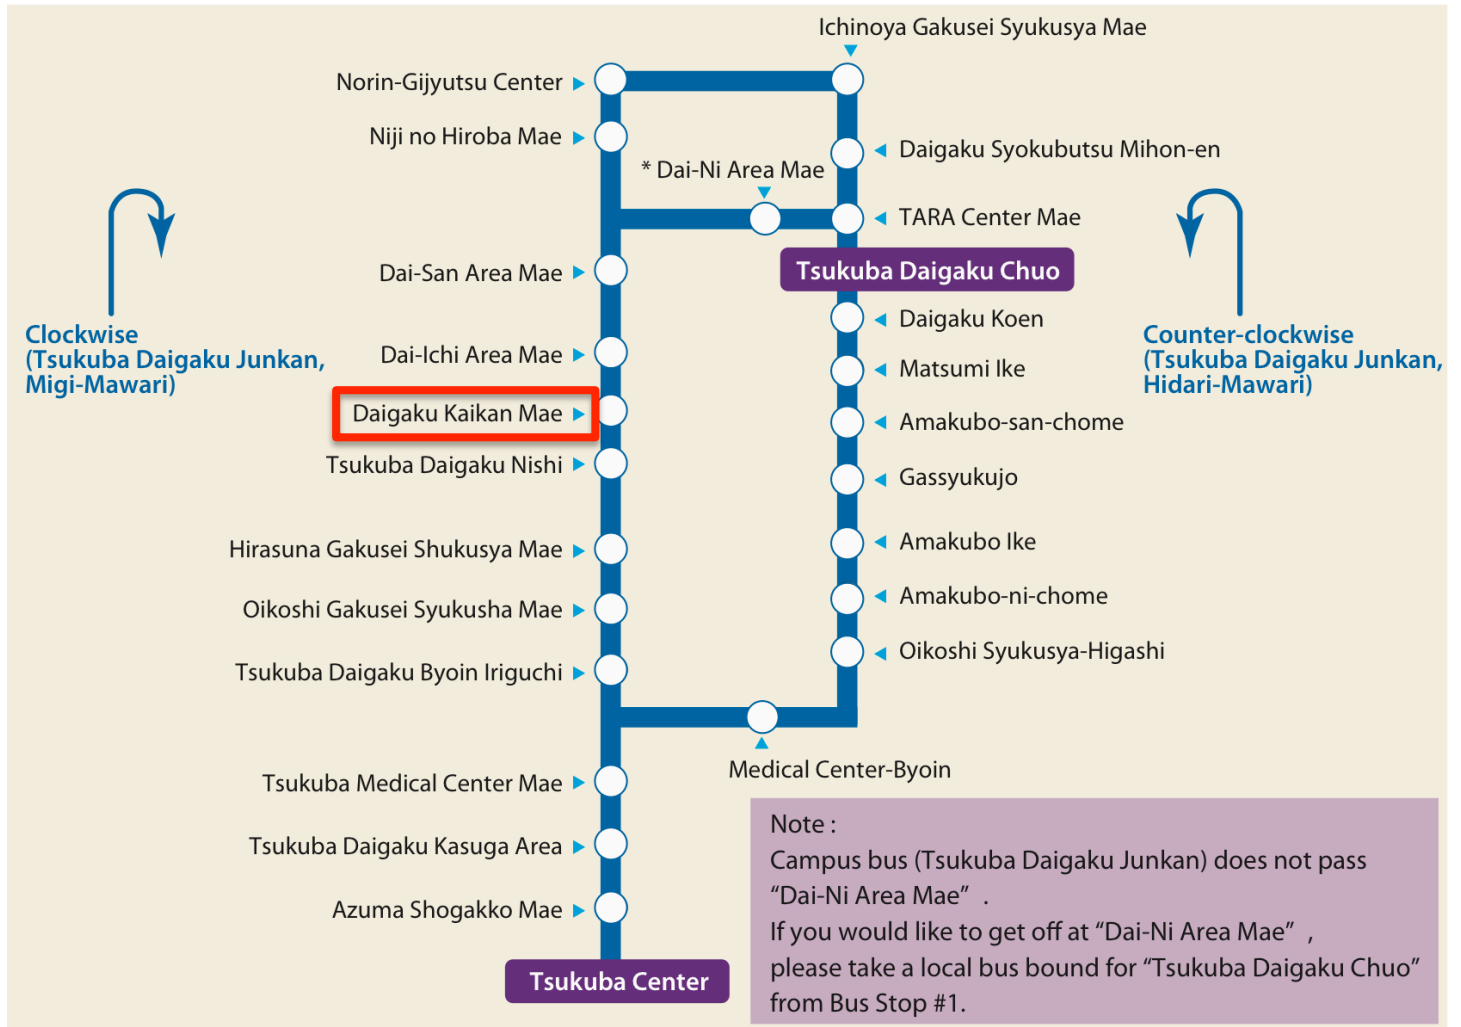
Ichinoya Gakusei Syukusya Mae

Norin-Gijyutsu Center

Niji no Hiroba Mae

Daigaku Syokubutsu Mihon-en

* Dai-Ni Area Mae

TARA Center Mae

Tsukuba Daigaku Chuo

Dai-San Area Mae

Daigaku Koen

Clockwise
(Tsukuba Daigaku Junkan,
Migi-Mawari)

Dai-Ichi Area Mae

Matsumi Ike

Counter-clockwise
(Tsukuba Daigaku Junkan,
Hidari-Mawari)

Daigaku Kaikan Mae

Amakubo-san-chome

Tsukuba Daigaku Nishi

Gassyukujo

Hirasuna Gakusei Shukusya Mae

Amakubo Ike

Oikoshi Gakusei Syukusha Mae

Amakubo-ni-chome

Oikoshi Syukusya-Higashi

Tsukuba Daigaku Byoin Iriguchi

Medical Center-Byoin

Tsukuba Medical Center Mae

Tsukuba Daigaku Kasuga Area

Azuma Shogakko Mae

Tsukuba Center

Note :
Campus bus (Tsukuba Daigaku Junkan) does not pass "Dai-Ni Area Mae" .
If you would like to get off at "Dai-Ni Area Mae" ,
please take a local bus bound for "Tsukuba Daigaku Chuo"
from Bus Stop #1.